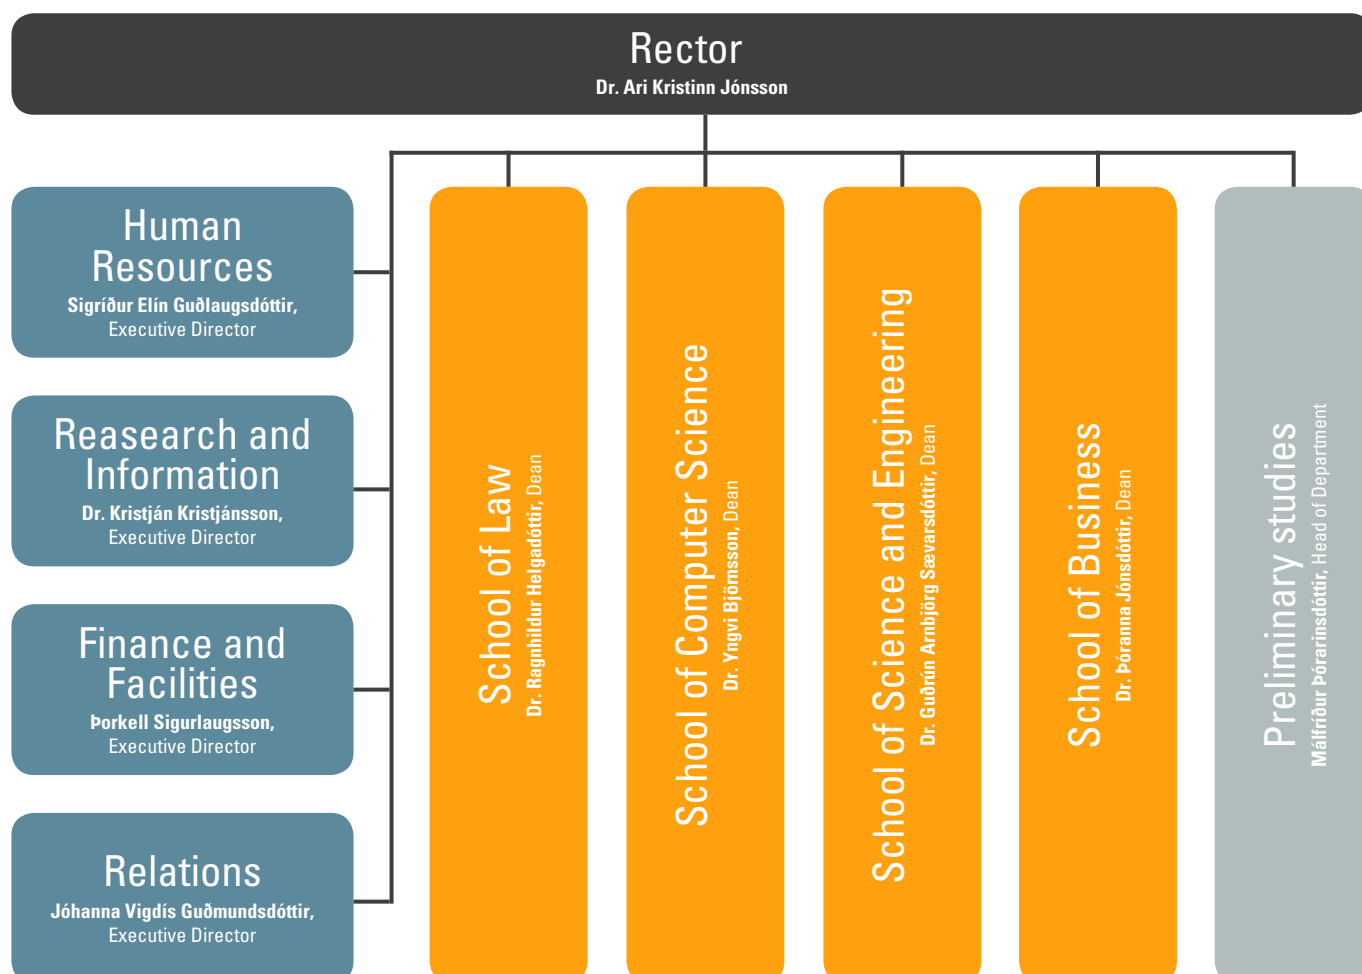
Rector
Dr. Ari Kristinn Jónsson

Human Resources
Sigríður Elín Guðlaugsdóttir, Executive Director

Reasearch and Information
Dr. Kristján Kristjánsson, Executive Director

Finance and Facilities
Þorkell Sigurlaugsson, Executive Director

Relations
Jóhanna Vigdís Guðmundsdóttir, Executive Director

School of Law
Dr. Ragnhildur Helgadóttir, Dean

School of Computer Science
Dr. Yngvi Björnsson, Dean

School of Science and Engineering
Dr. Guðrún Arnbjörg Sævarsdóttir, Dean

School of Business
Dr. Þóranna Jónsdóttir, Dean

Preliminary studies
Málfríður Þórarinsdóttir, Head of Department